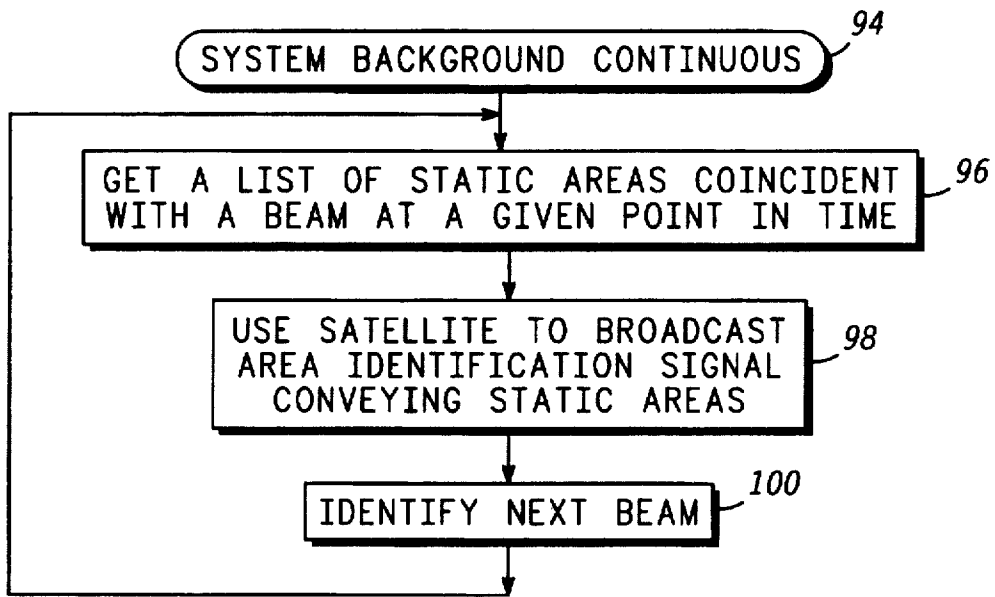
SYSTEM BACKGROUND CONTINUOUS
94

GET A LIST OF STATIC AREAS COINCIDENT WITH A BEAM AT A GIVEN POINT IN TIME
96

USE SATELLITE TO BROADCAST AREA IDENTIFICATION SIGNAL CONVEYING STATIC AREAS
98

IDENTIFY NEXT BEAM
100